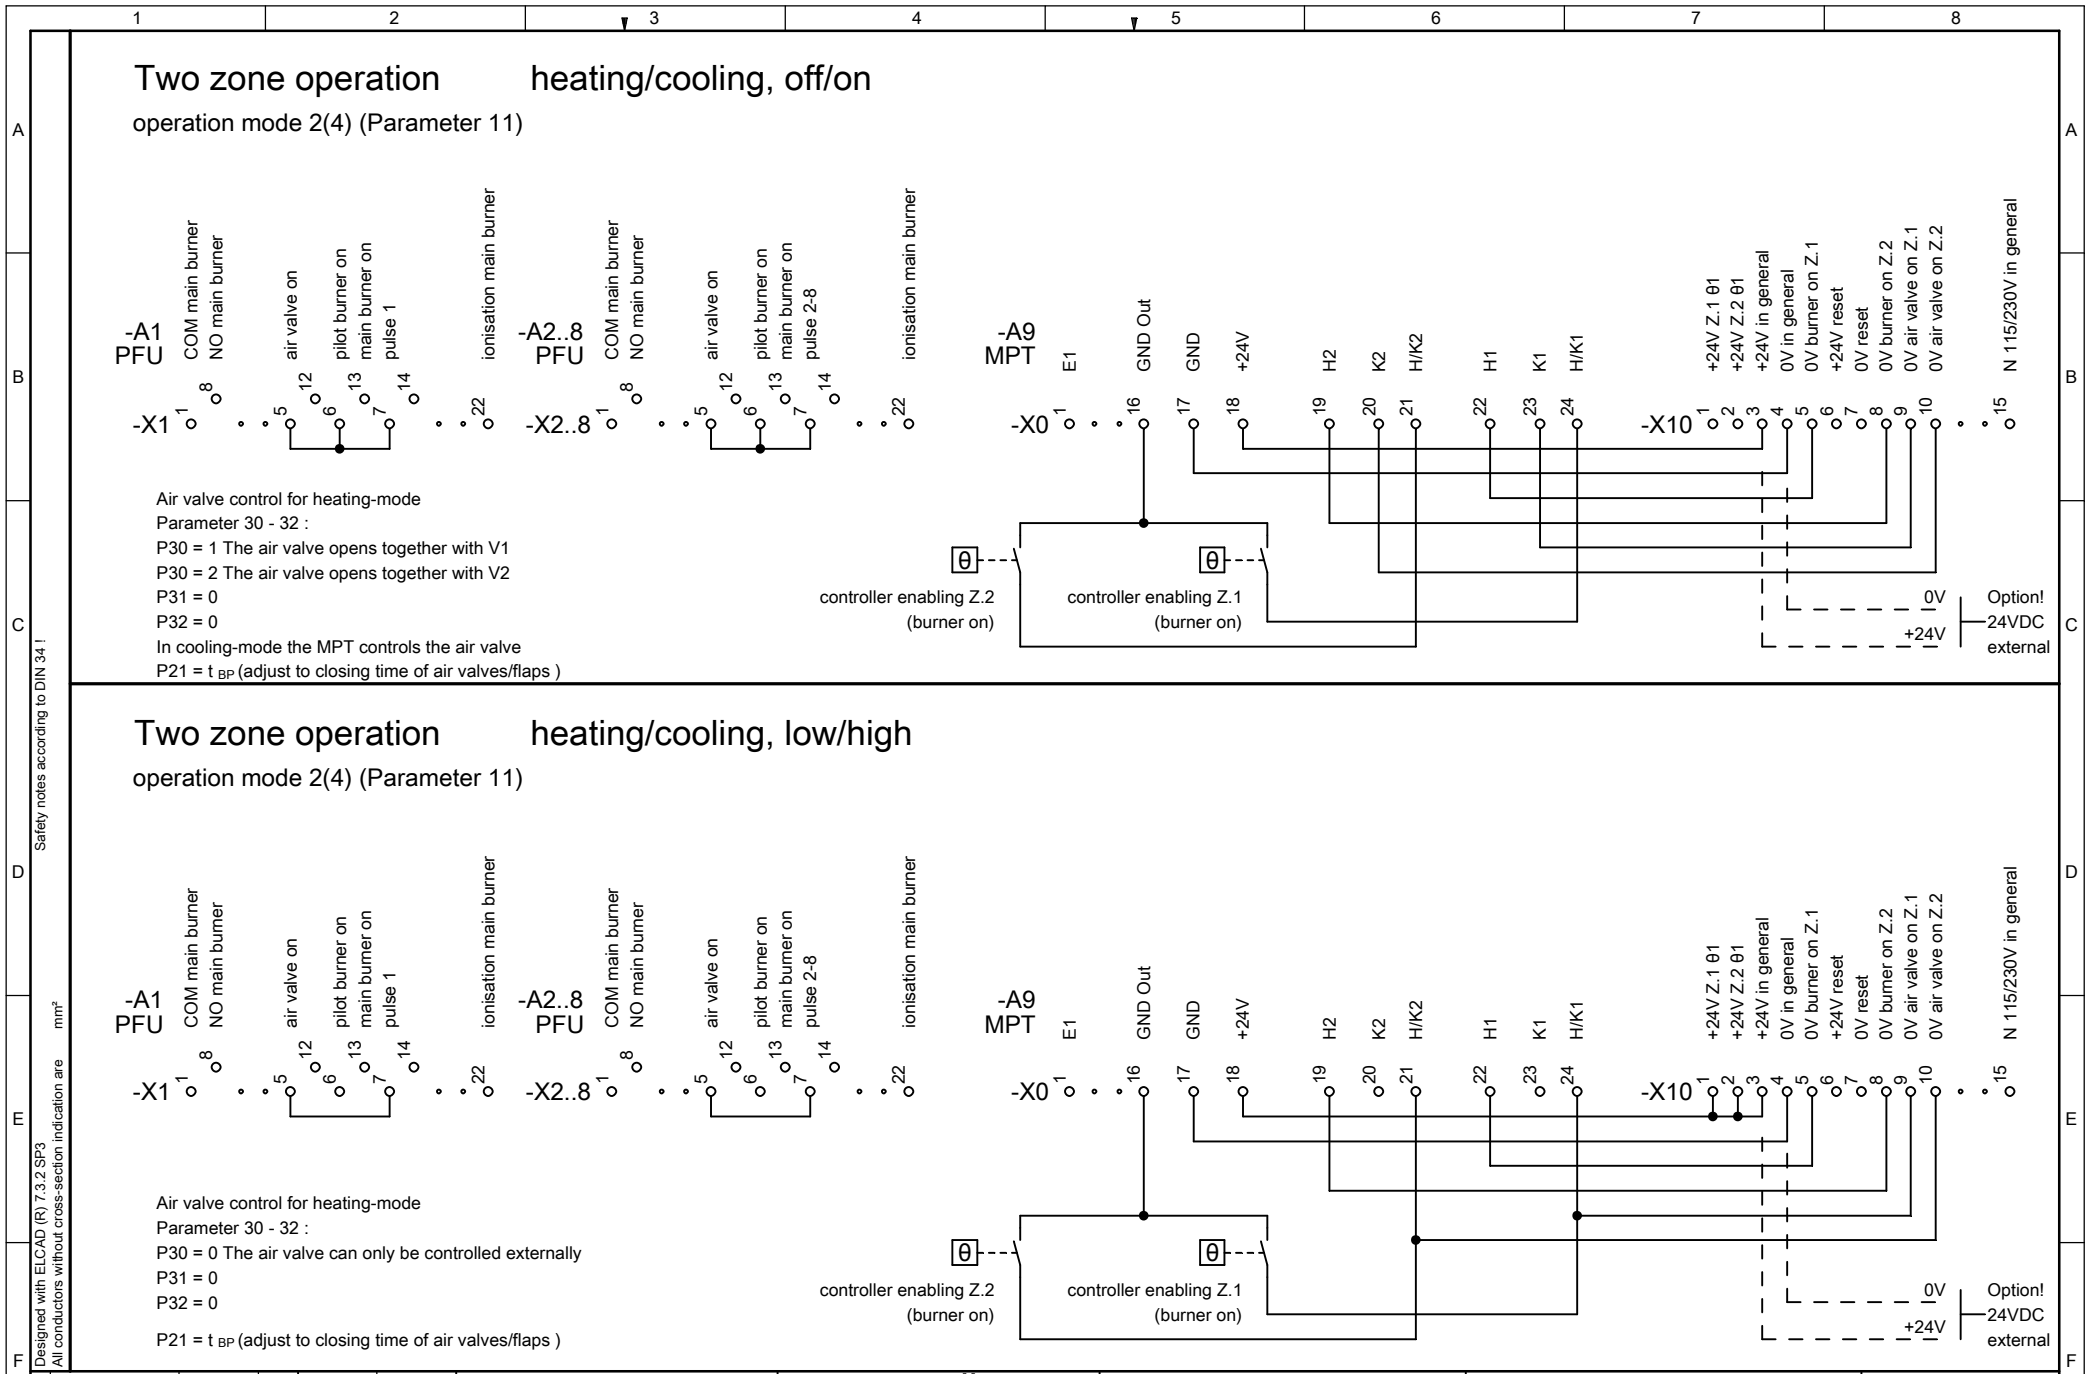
1 2 3 4 5 6 7 8

A B C D E F

Two zone operation heating/cooling, off/on

operation mode 2(4) (Parameter 11)

-A1 PFU
COM main burner
NO main burner
air valve on
pilot burner on
main burner on
pulse 1
ionisation main burner
-X1 1 8 5 12 6 13 7 14 22

-A2..8 PFU
COM main burner
NO main burner
air valve on
pilot burner on
main burner on
pulse 2-8
ionisation main burner
-X2..8 1 8 5 12 6 13 7 14 22

-A9 MPT
E1
GND Out
GND
+24V
H2
K2
H/K2
H1
K1
H/K1
-X0 1 16 17 18 19 20 21 22 23 24

+24V Z.1 θ1
+24V Z.2 θ1
+24V in general
0V in general
0V burner on Z.1
+24V reset
0V reset
0V burner on Z.2
0V air valve on Z.1
0V air valve on Z.2
N 115/230V in general
-X10 1 2 3 4 5 6 7 8 9 10 15

Air valve control for heating-mode
Parameter 30 - 32 :
P30 = 1 The air valve opens together with V1
P30 = 2 The air valve opens together with V2
P31 = 0
P32 = 0
In cooling-mode the MPT controls the air valve
P21 = t $_{BP}$ (adjust to closing time of air valves/flaps )

θ
controller enabling Z.2
(burner on)
θ
controller enabling Z.1
(burner on)

0V
+24V
Option!
24VDC
external

Two zone operation heating/cooling, low/high

operation mode 2(4) (Parameter 11)

-A1 PFU
COM main burner
NO main burner
air valve on
pilot burner on
main burner on
pulse 1
ionisation main burner
-X1 1 8 5 12 6 13 7 14 22

-A2..8 PFU
COM main burner
NO main burner
air valve on
pilot burner on
main burner on
pulse 2-8
ionisation main burner
-X2..8 1 8 5 12 6 13 7 14 22

-A9 MPT
E1
GND Out
GND
+24V
H2
K2
H/K2
H1
K1
H/K1
-X0 1 16 17 18 19 20 21 22 23 24

+24V Z.1 θ1
+24V Z.2 θ1
+24V in general
0V in general
0V burner on Z.1
+24V reset
0V reset
0V burner on Z.2
0V air valve on Z.1
0V air valve on Z.2
N 115/230V in general
-X10 1 2 3 4 5 6 7 8 9 10 15

Air valve control for heating-mode
Parameter 30 - 32 :
P30 = 0 The air valve can only be controlled externally
P31 = 0
P32 = 0
P21 = t $_{BP}$ (adjust to closing time of air valves/flaps )

θ
controller enabling Z.2
(burner on)
θ
controller enabling Z.1
(burner on)

0V
+24V
Option!
24VDC
external

Safety notes according to DIN 34 !
Designed with ELCAD (R) 7.3.2 SP3
All conductors without cross-section indication are mm²